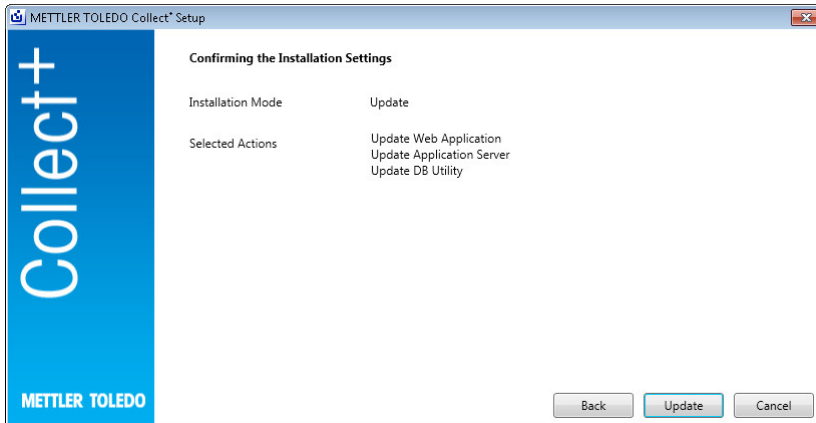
METTLER TOLEDO Collect⁺ Setup

Collect+

Confirming the Installation Settings

Installation Mode Update

Selected Actions Update Web Application
Update Application Server
Update DB Utility

METTLER TOLEDO

Back Update Cancel